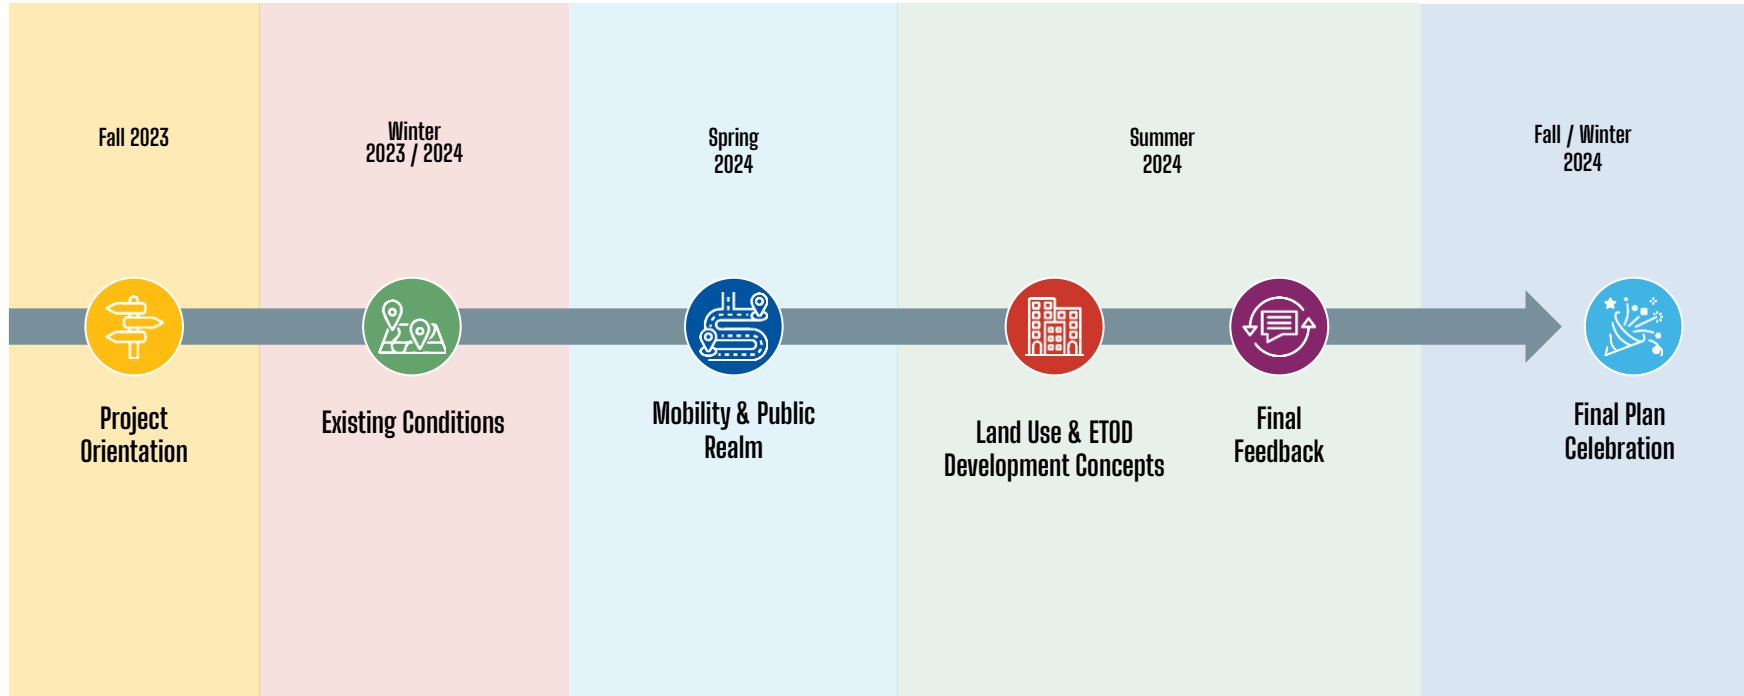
Fall 2023

Winter
2023 / 2024

Spring
2024

Summer
2024

Fall / Winter
2024

Project
Orientation

Existing Conditions

Mobility & Public
Realm

Land Use & ETOD
Development Concepts

Final
Feedback

Final Plan
Celebration